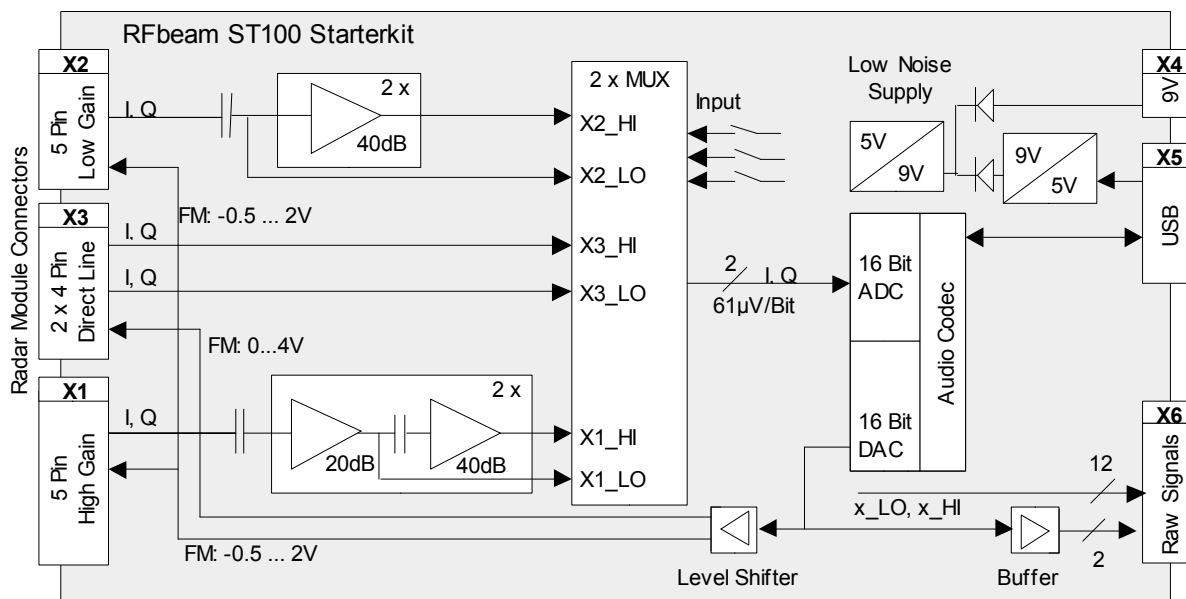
RFbeam ST100 Starterkit

Radar Module Connectors

X2
5 Pin
Low Gain

X3
2 x 4 Pin
Direct Line

X1
5 Pin
High Gain

I, Q

2 x

40dB

FM: -0.5 ... 2V

I, Q

I, Q

FM: 0...4V

I, Q

2 x

20dB

40dB

FM: -0.5 ... 2V

2 x MUX

X2_HI

X2_LO

X3_HI

X3_LO

X1_HI

X1_LO

Input

Low Noise Supply

5V

9V

9V

5V

X4
9V

X5
USB

2

I, Q

61µV/Bit

16 Bit
ADC

16 Bit
DAC

Audio Codec

X6
Raw Signals

12

x_LO, x_HI

2

Level Shifter

Buffer